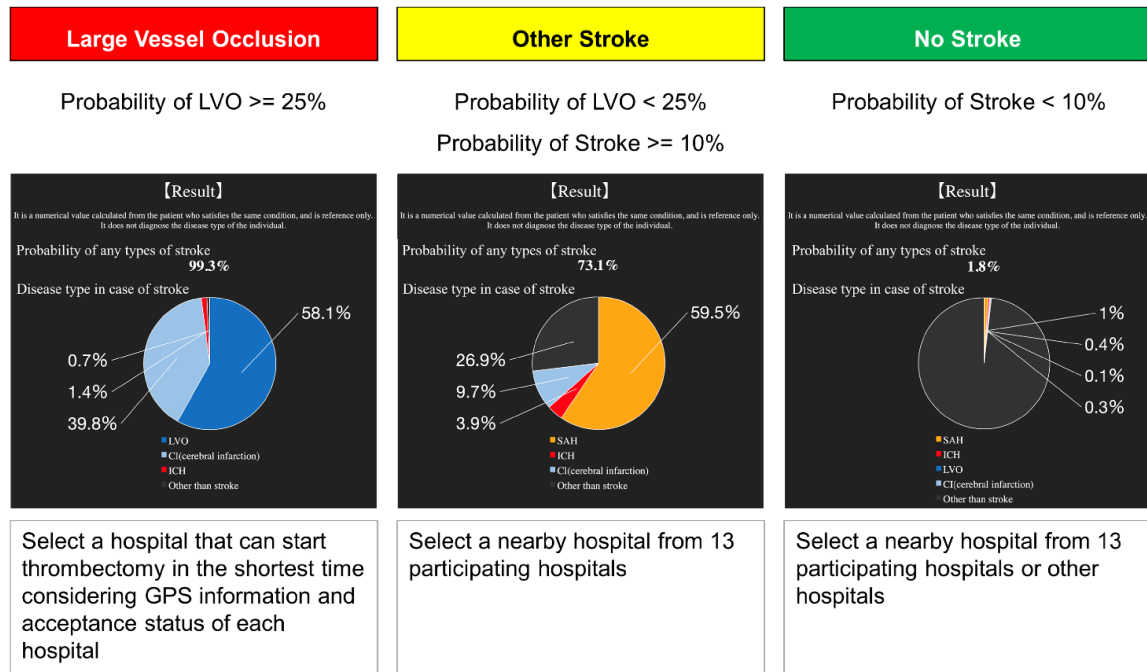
Large Vessel Occlusion

Probability of LVO >= 25%

【Result】

It is a numerical value calculated from the patient who satisfies the same condition, and is reference only. It does not diagnose the disease type of the individual.

Probability of any types of stroke
99.3%

Disease type in case of stroke

58.1%
0.7%
1.4%
39.8%

LVO
CI(cerebral infarction)
ICH
Other than stroke

Select a hospital that can start thrombectomy in the shortest time considering GPS information and acceptance status of each hospital

Other Stroke

Probability of LVO < 25%

Probability of Stroke >= 10%

【Result】

It is a numerical value calculated from the patient who satisfies the same condition, and is reference only. It does not diagnose the disease type of the individual.

Probability of any types of stroke
73.1%

Disease type in case of stroke

59.5%
26.9%
9.7%
3.9%

SAH
ICH
CI(cerebral infarction)
Other than stroke

Select a nearby hospital from 13 participating hospitals

No Stroke

Probability of Stroke < 10%

【Result】

It is a numerical value calculated from the patient who satisfies the same condition, and is reference only. It does not diagnose the disease type of the individual.

Probability of any types of stroke
1.8%

Disease type in case of stroke

1%
0.4%
0.1%
0.3%

SAH
ICH
LVO
CI(cerebral infarction)
Other than stroke

Select a nearby hospital from 13 participating hospitals or other hospitals